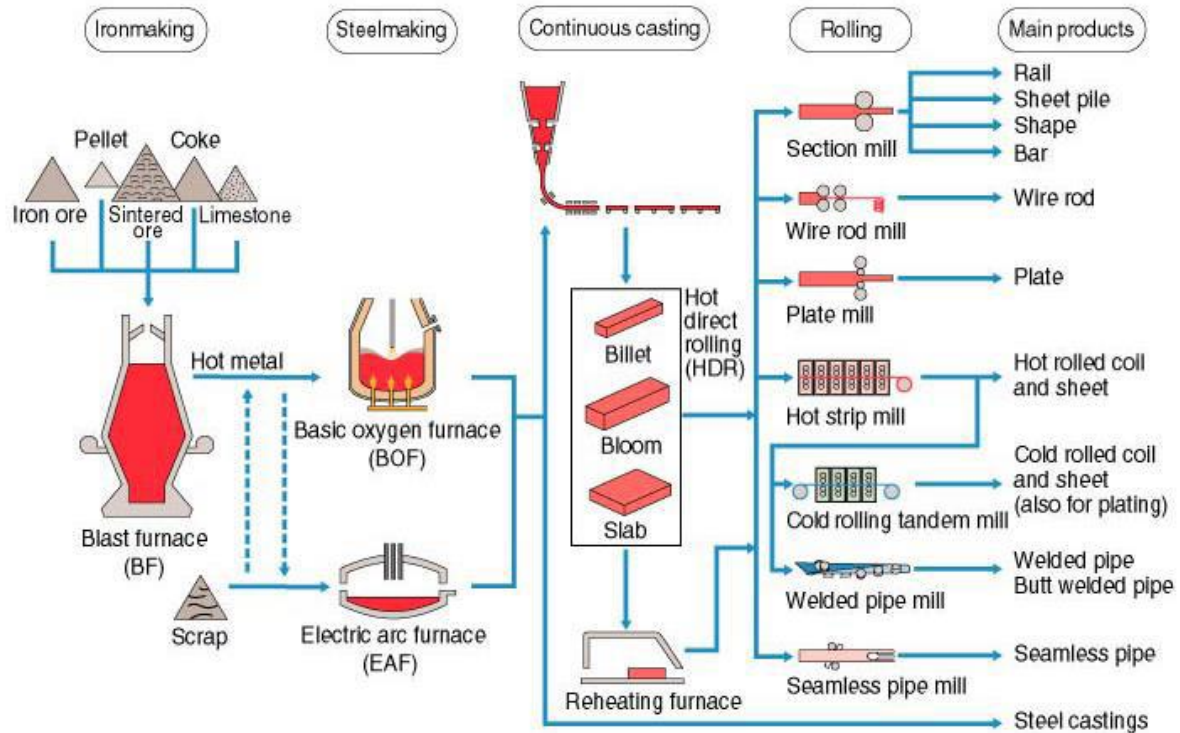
Ironmaking

Steelmaking

Continuous casting

Rolling

Main products

Pellet

Coke

Iron ore

Sintered ore

Limestone

Hot metal

Basic oxygen furnace (BOF)

Blast furnace (BF)

Scrap

Electric arc furnace (EAF)

Billet

Bloom

Slab

Hot direct rolling (HDR)

Reheating furnace

Section mill

Wire rod mill

Plate mill

Hot strip mill

Cold rolling tandem mill

Welded pipe mill

Seamless pipe mill

Rail

Sheet pile

Shape

Bar

Wire rod

Plate

Hot rolled coil and sheet

Cold rolled coil and sheet (also for plating)

Welded pipe

Butt welded pipe

Seamless pipe

Steel castings